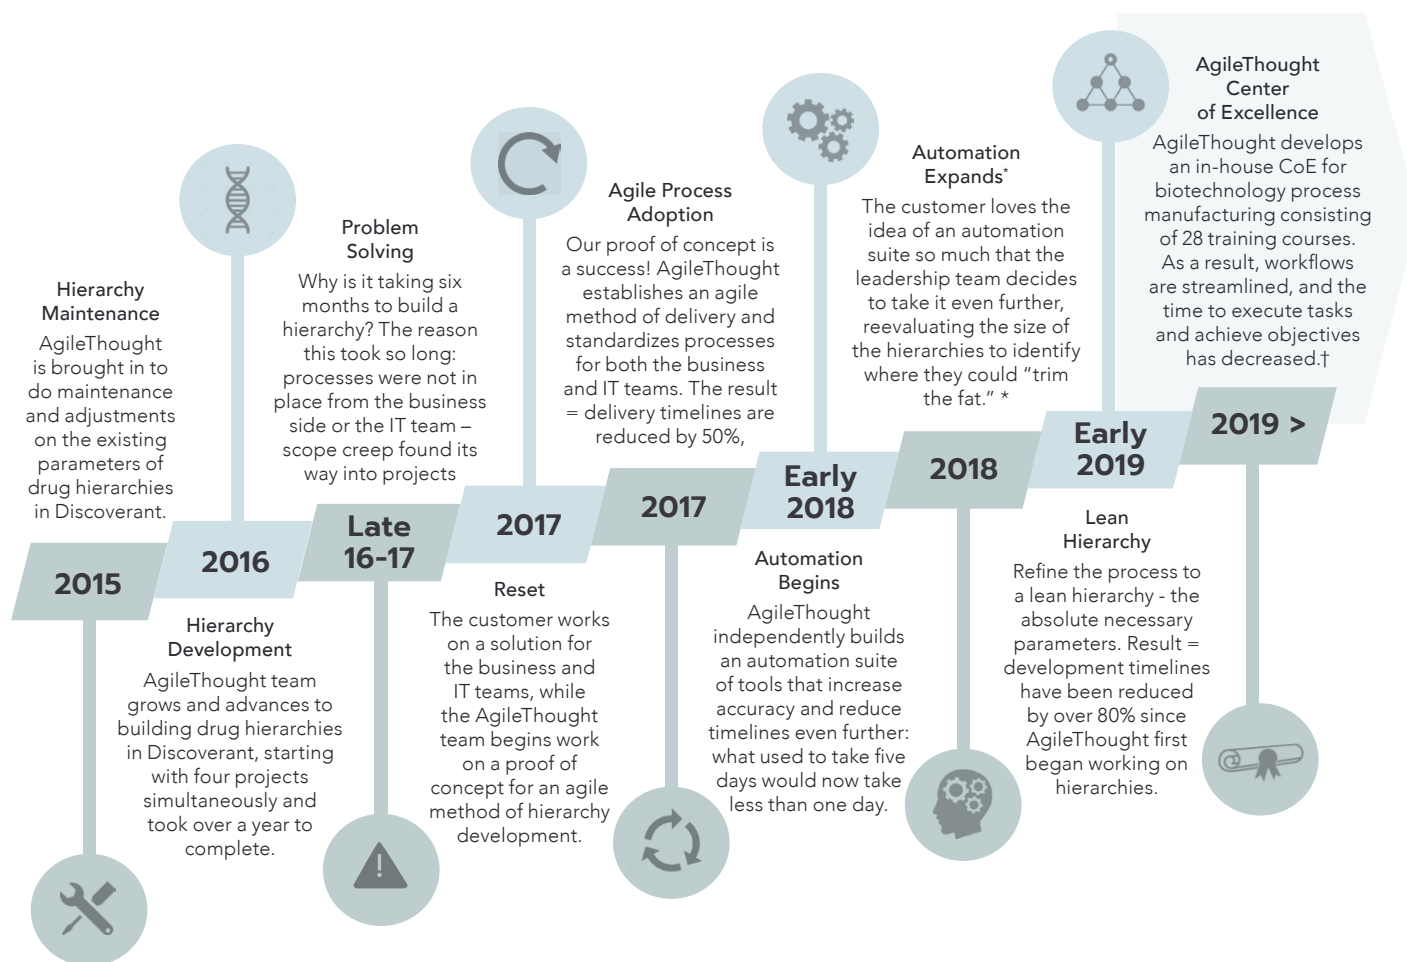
Hierarchy Maintenance
AgileThought is brought in to do maintenance and adjustments on the existing parameters of drug hierarchies in Discoverant.

2015

2016

Hierarchy Development
AgileThought team grows and advances to building drug hierarchies in Discoverant, starting with four projects simultaneously and took over a year to complete.

Problem Solving
Why is it taking six months to build a hierarchy? The reason this took so long: processes were not in place from the business side or the IT team – scope creep found its way into projects

Late 16-17

2017

Reset
The customer works on a solution for the business and IT teams, while the AgileThought team begins work on a proof of concept for an agile method of hierarchy development.

Agile Process Adoption
Our proof of concept is a success! AgileThought establishes an agile method of delivery and standardizes processes for both the business and IT teams. The result = delivery timelines are reduced by 50%,

2017

Early 2018

Automation Begins
AgileThought independently builds an automation suite of tools that increase accuracy and reduce timelines even further: what used to take five days would now take less than one day.

Automation Expands*
The customer loves the idea of an automation suite so much that the leadership team decides to take it even further, reevaluating the size of the hierarchies to identify where they could "trim the fat." *

2018

Early 2019

Lean Hierarchy
Refine the process to a lean hierarchy - the absolute necessary parameters. Result = development timelines have been reduced by over 80% since AgileThought first began working on hierarchies.

AgileThought Center of Excellence
AgileThought develops an in-house CoE for biotechnology process manufacturing consisting of 28 training courses. As a result, workflows are streamlined, and the time to execute tasks and achieve objectives has decreased.†

2019 >